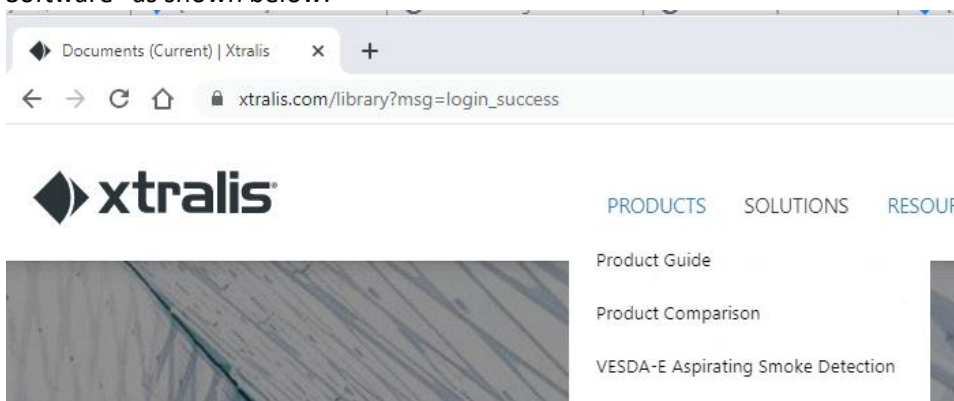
software" as shown below:

Documents (Current) | Xtralis ×
+
xtralis.com/library?msg=login_success

xtralis

PRODUCTS SOLUTIONS RESOU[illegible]

Product Guide

Product Comparison

VESDA-E Aspirating Smoke Detection